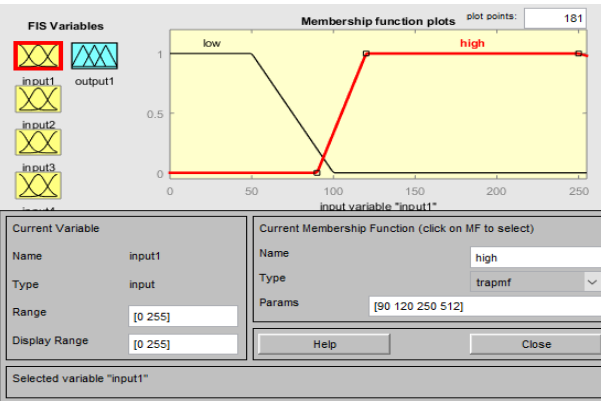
FIS Variables

input1 output1

input2

input3

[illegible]

Membership function plots

plot points: 181

low

high

1

0.5

0

0 50 100 150 200 250

input variable "input1"

Current Variable

Name input1

Type input

Range [0 255]

Display Range [0 255]

Current Membership Function (click on MF to select)

Name high

Type trapmf

Params [90 120 250 512]

Help

Close

Selected variable "input1"